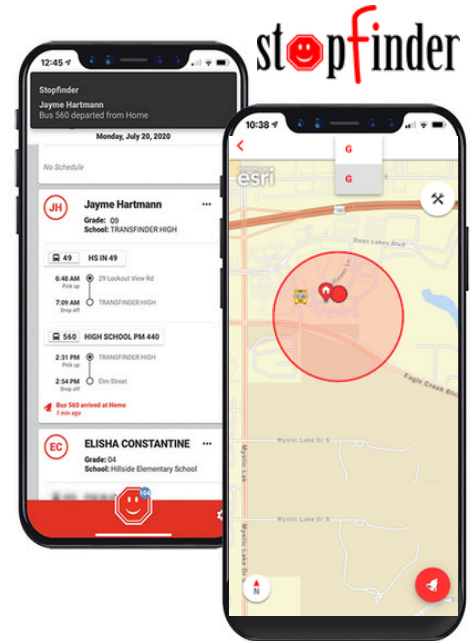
stopfinder

12:45

Stopfinder
Jayme Hartmann
Bus 560 departed from Home

Monday, July 20, 2020

No Schedule

JH
Jayme Hartmann
Grade: 09
School: TRANSFINDER HIGH

49 HS IN 49

6:48 AM Pick up 29 Lookout View Rd
7:09 AM Drop off TRANSFINDER HIGH

560 HIGH SCHOOL PM 440

2:31 PM Pick up TRANSFINDER HIGH
2:54 PM Drop off Elm Street

Bus 560 arrived at Home
1 min ago

EC
ELISHA CONSTANTINE
Grade: 04
School: Hillside Elementary School

10:38

G
G

esri

Dean Lake Blvd

Eagle Creek Blvd

Mystic Lake Dr S

Mystic Lake Dr

N